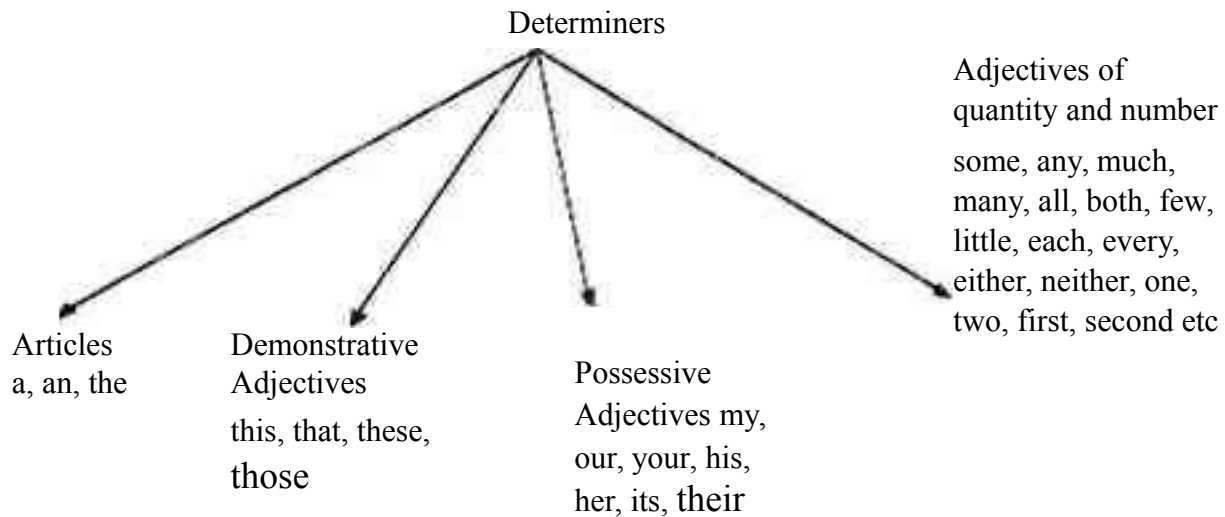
Determiners

Articles
a, an, the

Demonstrative Adjectives
this, that, these, those

Possessive Adjectives my, our, your, his, her, its, their

Adjectives of quantity and number
some, any, much, many, all, both, few, little, each, every, either, neither, one, two, first, second etc